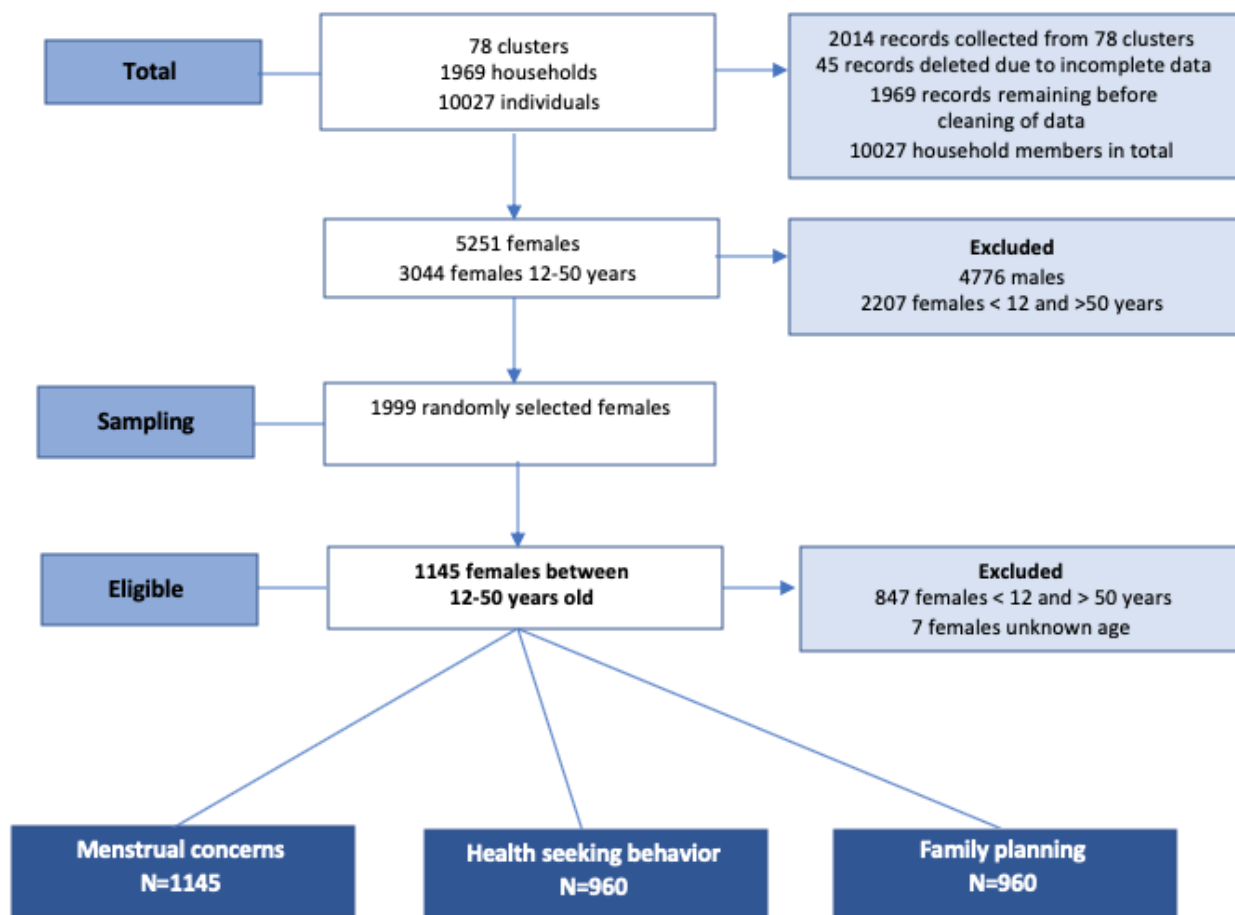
Total

78 clusters
1969 households
10027 individuals

2014 records collected from 78 clusters
45 records deleted due to incomplete data
1969 records remaining before cleaning of data
10027 household members in total

5251 females
3044 females 12-50 years

Excluded
4776 males
2207 females < 12 and >50 years

Sampling

1999 randomly selected females

Eligible

1145 females between 12-50 years old

Excluded
847 females < 12 and > 50 years
7 females unknown age

Menstrual concerns
N=1145

Health seeking behavior
N=960

Family planning
N=960